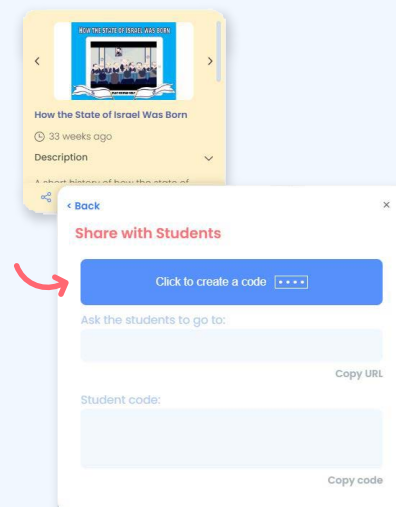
HOW THE STATE OF ISRAEL WAS BORN

How the State of Israel Was Born

33 weeks ago

Description

A short history of how the state of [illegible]

< Back

×

Share with Students

Click to create a code ••••

Ask the students to go to:

Copy URL

Student code:

Copy code